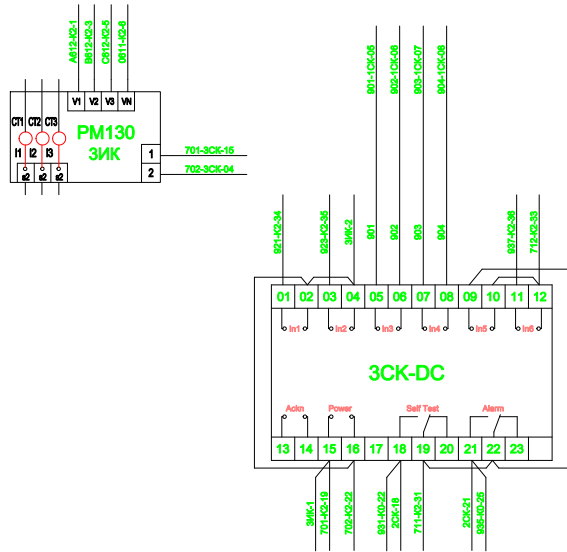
A612-K2-1
B612-K2-3
C612-K2-5
0611-K2-6
V1 V2 V3 VN
CT1 CT2 CT3
I1 I2 I3
s2 s2 s2
PM130
ЗИК
1
2
701-3CK-15
702-3CK-04
901-1CK-05
902-1CK-06
903-1CK-07
904-1CK-08
921-K2-34
923-K2-35
ЗИК-2
901
902
903
904
937-K2-36
712-K2-33
01 02 03 04 05 06 07 08 09 10 11 12
In1 In2 In3 In4 In5 In6
3CK-DC
Ackn Power Self Test Alarm
13 14 15 16 17 18 19 20 21 22 23
ЗИК-1
701-K2-19
702-K2-22
931-K0-22
2CK-18
711-K0-31
2CK-21
936-K0-26